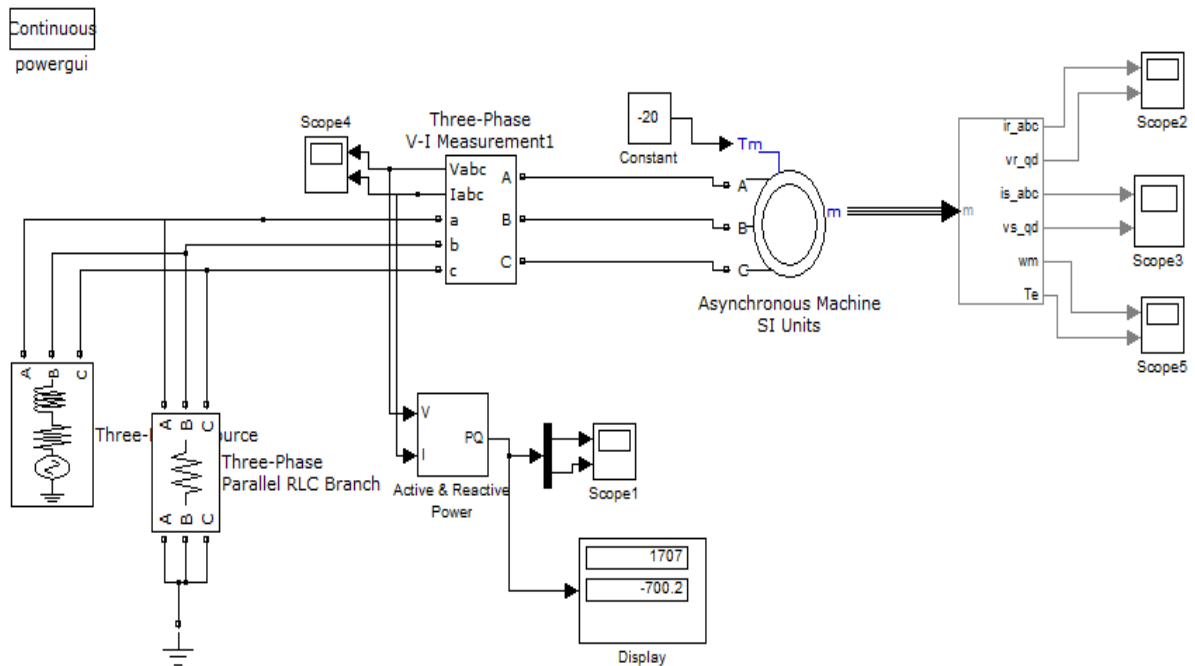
Continuous
powergui

Scope4

Three-Phase
V-I Measurement1

Vabc
Iabc
a
b
c
A
B
C

-20
Constant

Tm
A
B
C
m

Asynchronous Machine
SI Units

m
ir_abc
vr_qd
is_abc
vs_qd
wm
Te

Scope2
Scope3
Scope5

A
B
C

Three-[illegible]urce

A
B
C
Three-Phase
Parallel RLC Branch
A
B
C

V
I
PQ
Active & Reactive
Power

Scope1

1707
-700.2
Display